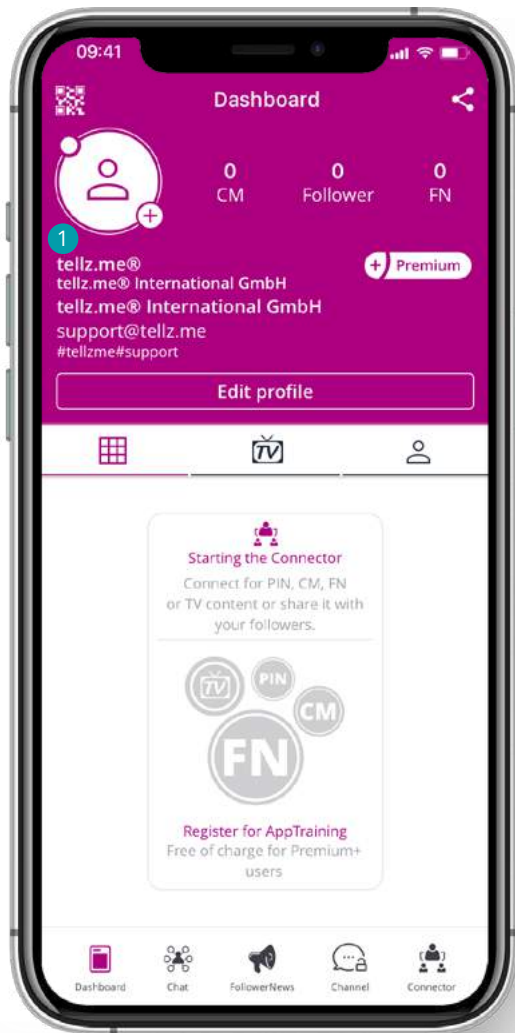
09:41

Dashboard

0 CM
0 Follower
0 FN

1

tellz.me®
tellz.me® International GmbH
tellz.me® International GmbH
support@tellz.me
#tellzme#support

+ Premium

Edit profile

TV

Starting the Connector
Connect for PIN, CM, FN or TV content or share it with your followers.

TV
PIN
CM
FN

Register for AppTraining
Free of charge for Premium+ users

Dashboard
Chat
FollowerNews
Channel
Connector